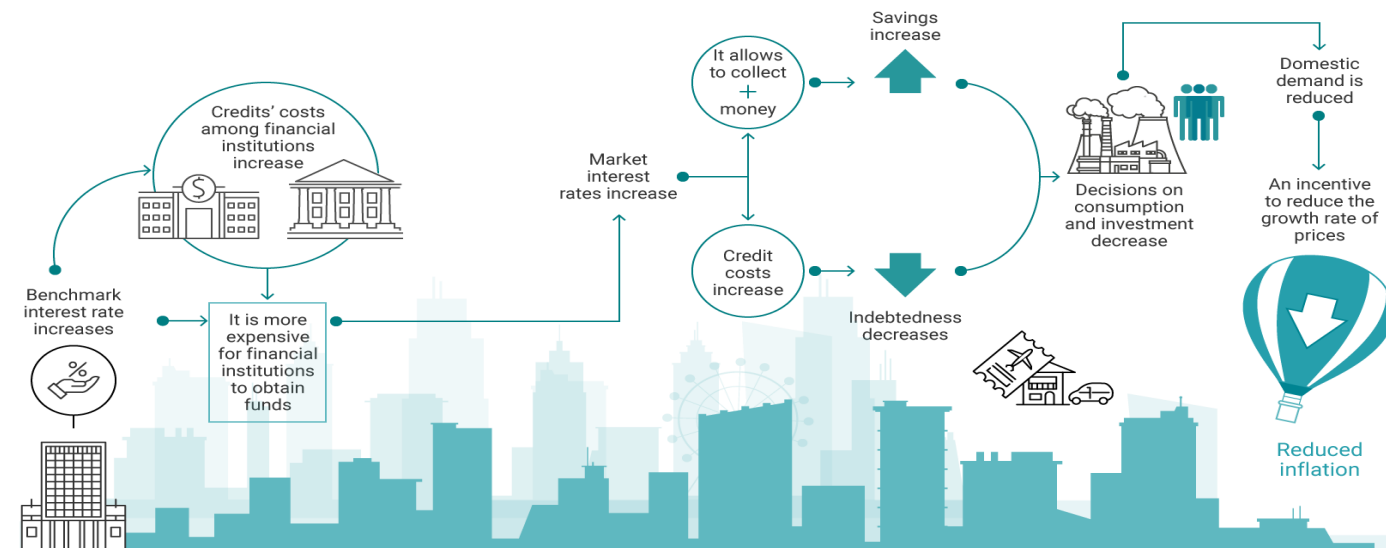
Benchmark interest rate increases

Credits' costs among financial institutions increase

It is more expensive for financial institutions to obtain funds

Market interest rates increase

It allows to collect + money

Savings increase

Credit costs increase

Indebtedness decreases

Decisions on consumption and investment decrease

Domestic demand is reduced

An incentive to reduce the growth rate of prices

Reduced inflation